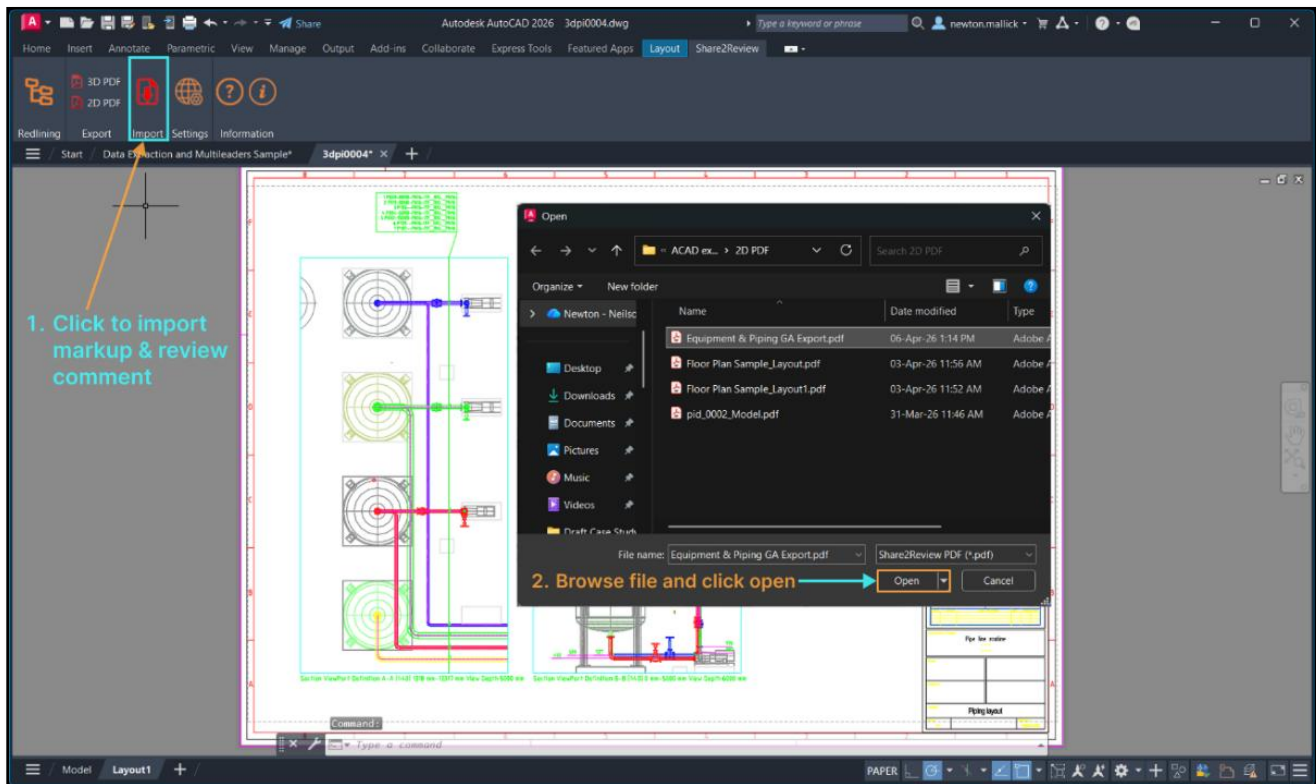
Share

Autodesk AutoCAD 2026 3dpi0004.dwg

Type a keyword or phrase

newton.mallick

Home Insert Annotate Parametric View Manage Output Add-ins Collaborate Express Tools Featured Apps Layout Share2Review

3D PDF
2D PDF

Redlining Export Import Settings Information

Start / Data Extraction and Multileaders Sample* 3dpi0004* × +

1. Click to import markup & review comment

Open

ACAD ex... > 2D PDF

Search 2D PDF

Organize New folder

Newton - Neilsc

Desktop
Downloads
Documents
Pictures
Music
Videos
Draft Case Study

| Name | Date modified | Type |
|---|---|---|
| Equipment & Piping GA Export.pdf | 06-Apr-26 1:14 PM | Adobe A |
| Floor Plan Sample_Layout.pdf | 03-Apr-26 11:56 AM | Adobe A |
| Floor Plan Sample_Layout1.pdf | 03-Apr-26 11:52 AM | Adobe A |
| pid_0002_Model.pdf | 31-Mar-26 11:46 AM | Adobe A |

File name: Equipment & Piping GA Export.pdf

Share2Review PDF (*.pdf)

2. Browse file and click open

Open

Cancel

Pipe line routine

Piping layout

Command:

Type a command

Model Layout1 +

PAPER